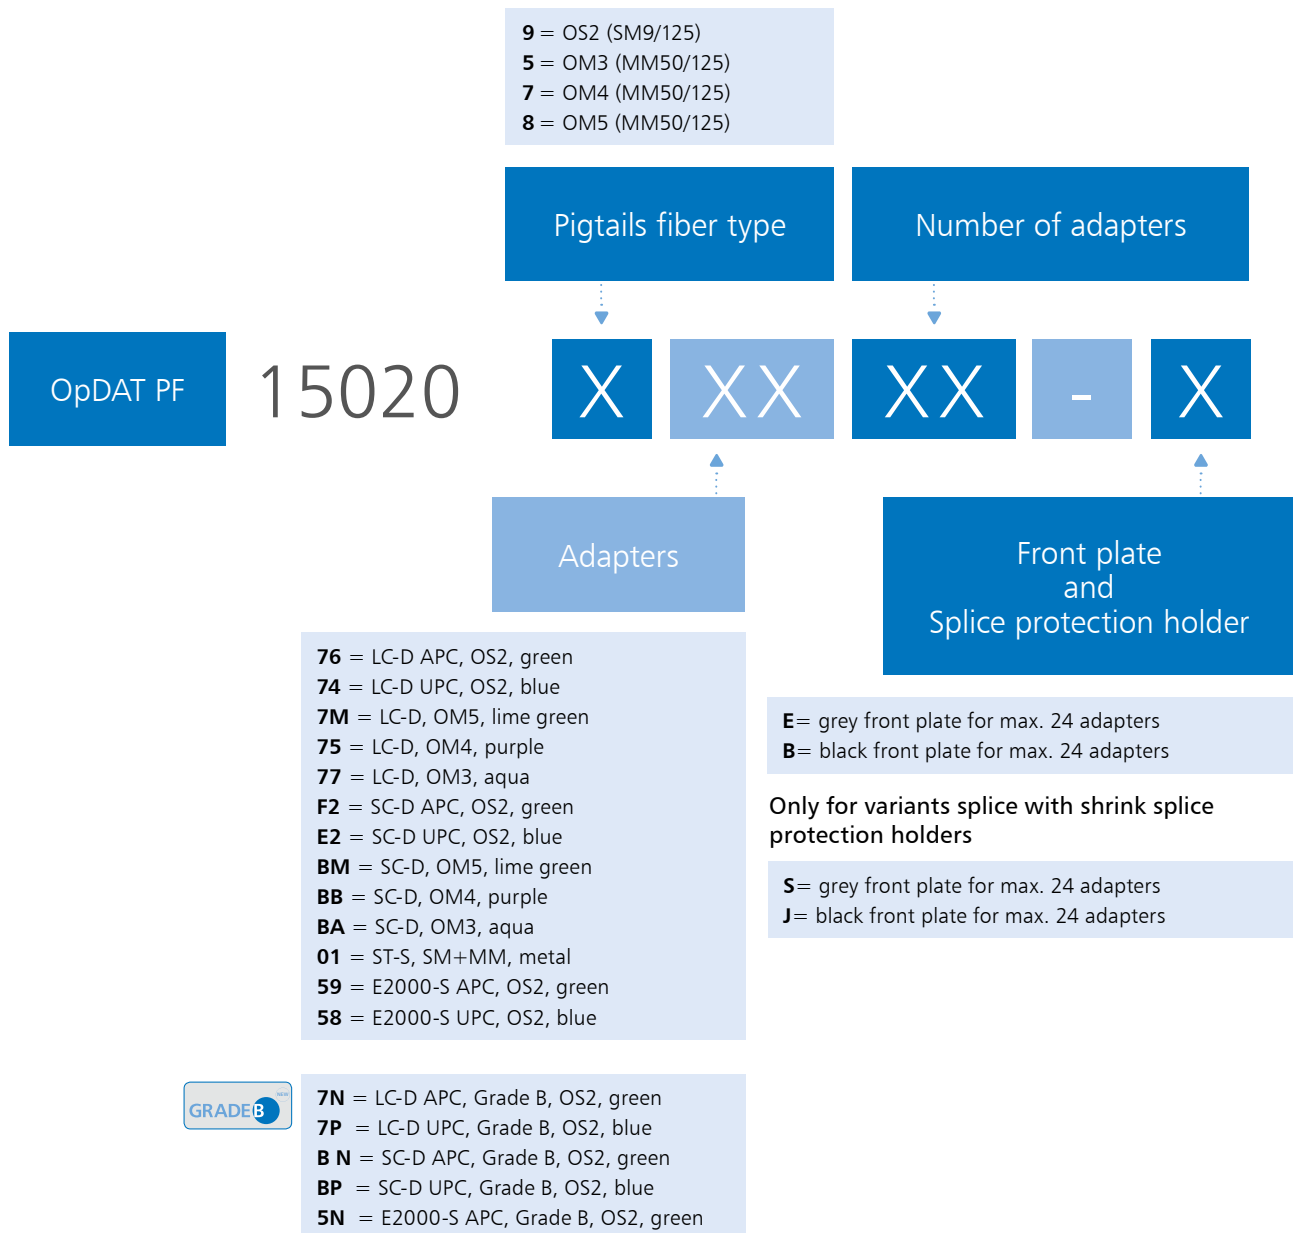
**9** = OS2 (SM9/125)
**5** = OM3 (MM50/125)
**7** = OM4 (MM50/125)
**8** = OM5 (MM50/125)

Pigtails fiber type

Number of adapters

OpDAT PF

15020

X

XX

XX

-

X

Adapters

Front plate and Splice protection holder

**76** = LC-D APC, OS2, green
**74** = LC-D UPC, OS2, blue
**7M** = LC-D, OM5, lime green
**75** = LC-D, OM4, purple
**77** = LC-D, OM3, aqua
**F2** = SC-D APC, OS2, green
**E2** = SC-D UPC, OS2, blue
**BM** = SC-D, OM5, lime green
**BB** = SC-D, OM4, purple
**BA** = SC-D, OM3, aqua
**01** = ST-S, SM+MM, metal
**59** = E2000-S APC, OS2, green
**58** = E2000-S UPC, OS2, blue

**E**= grey front plate for max. 24 adapters
**B**= black front plate for max. 24 adapters

**Only for variants splice with shrink splice protection holders**

**S**= grey front plate for max. 24 adapters
**J**= black front plate for max. 24 adapters

NEW GRADE B

**7N** = LC-D APC, Grade B, OS2, green
**7P** = LC-D UPC, Grade B, OS2, blue
**B N** = SC-D APC, Grade B, OS2, green
**BP** = SC-D UPC, Grade B, OS2, blue
**5N** = E2000-S APC, Grade B, OS2, green